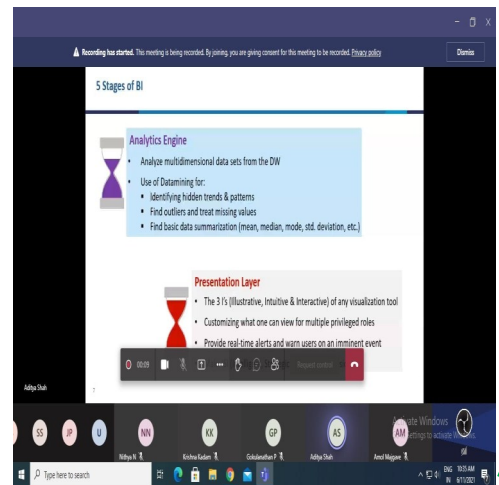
Recording has started. This meeting is being recorded. By joining, you are giving consent for this meeting to be recorded. Privacy policy

Dismiss

5 Stages of BI

Analytics Engine

- Analyze multidimensional data sets from the DW
- Use of Datamining for:
  - Identifying hidden trends & patterns
  - Find outliers and treat missing values
  - Find basic data summarization (mean, median, mode, std. deviation, etc.)

Presentation Layer

- The 3 I's (Illustrative, Intuitive & Interactive) of any visualization tool
- Customizing what one can view for multiple privileged roles
- Provide real-time alerts and warn users on an imminent event

00:09

Request control

Aditya Shah

SS JP U NN KK GP AS AM

Nithya N

Krishna Kadam

Gokulanathan P

Aditya Shah

Amol Magare

Activate Windows
Go to Settings to activate Windows.

Type here to search

ENG IN 10:35 AM 6/11/2021